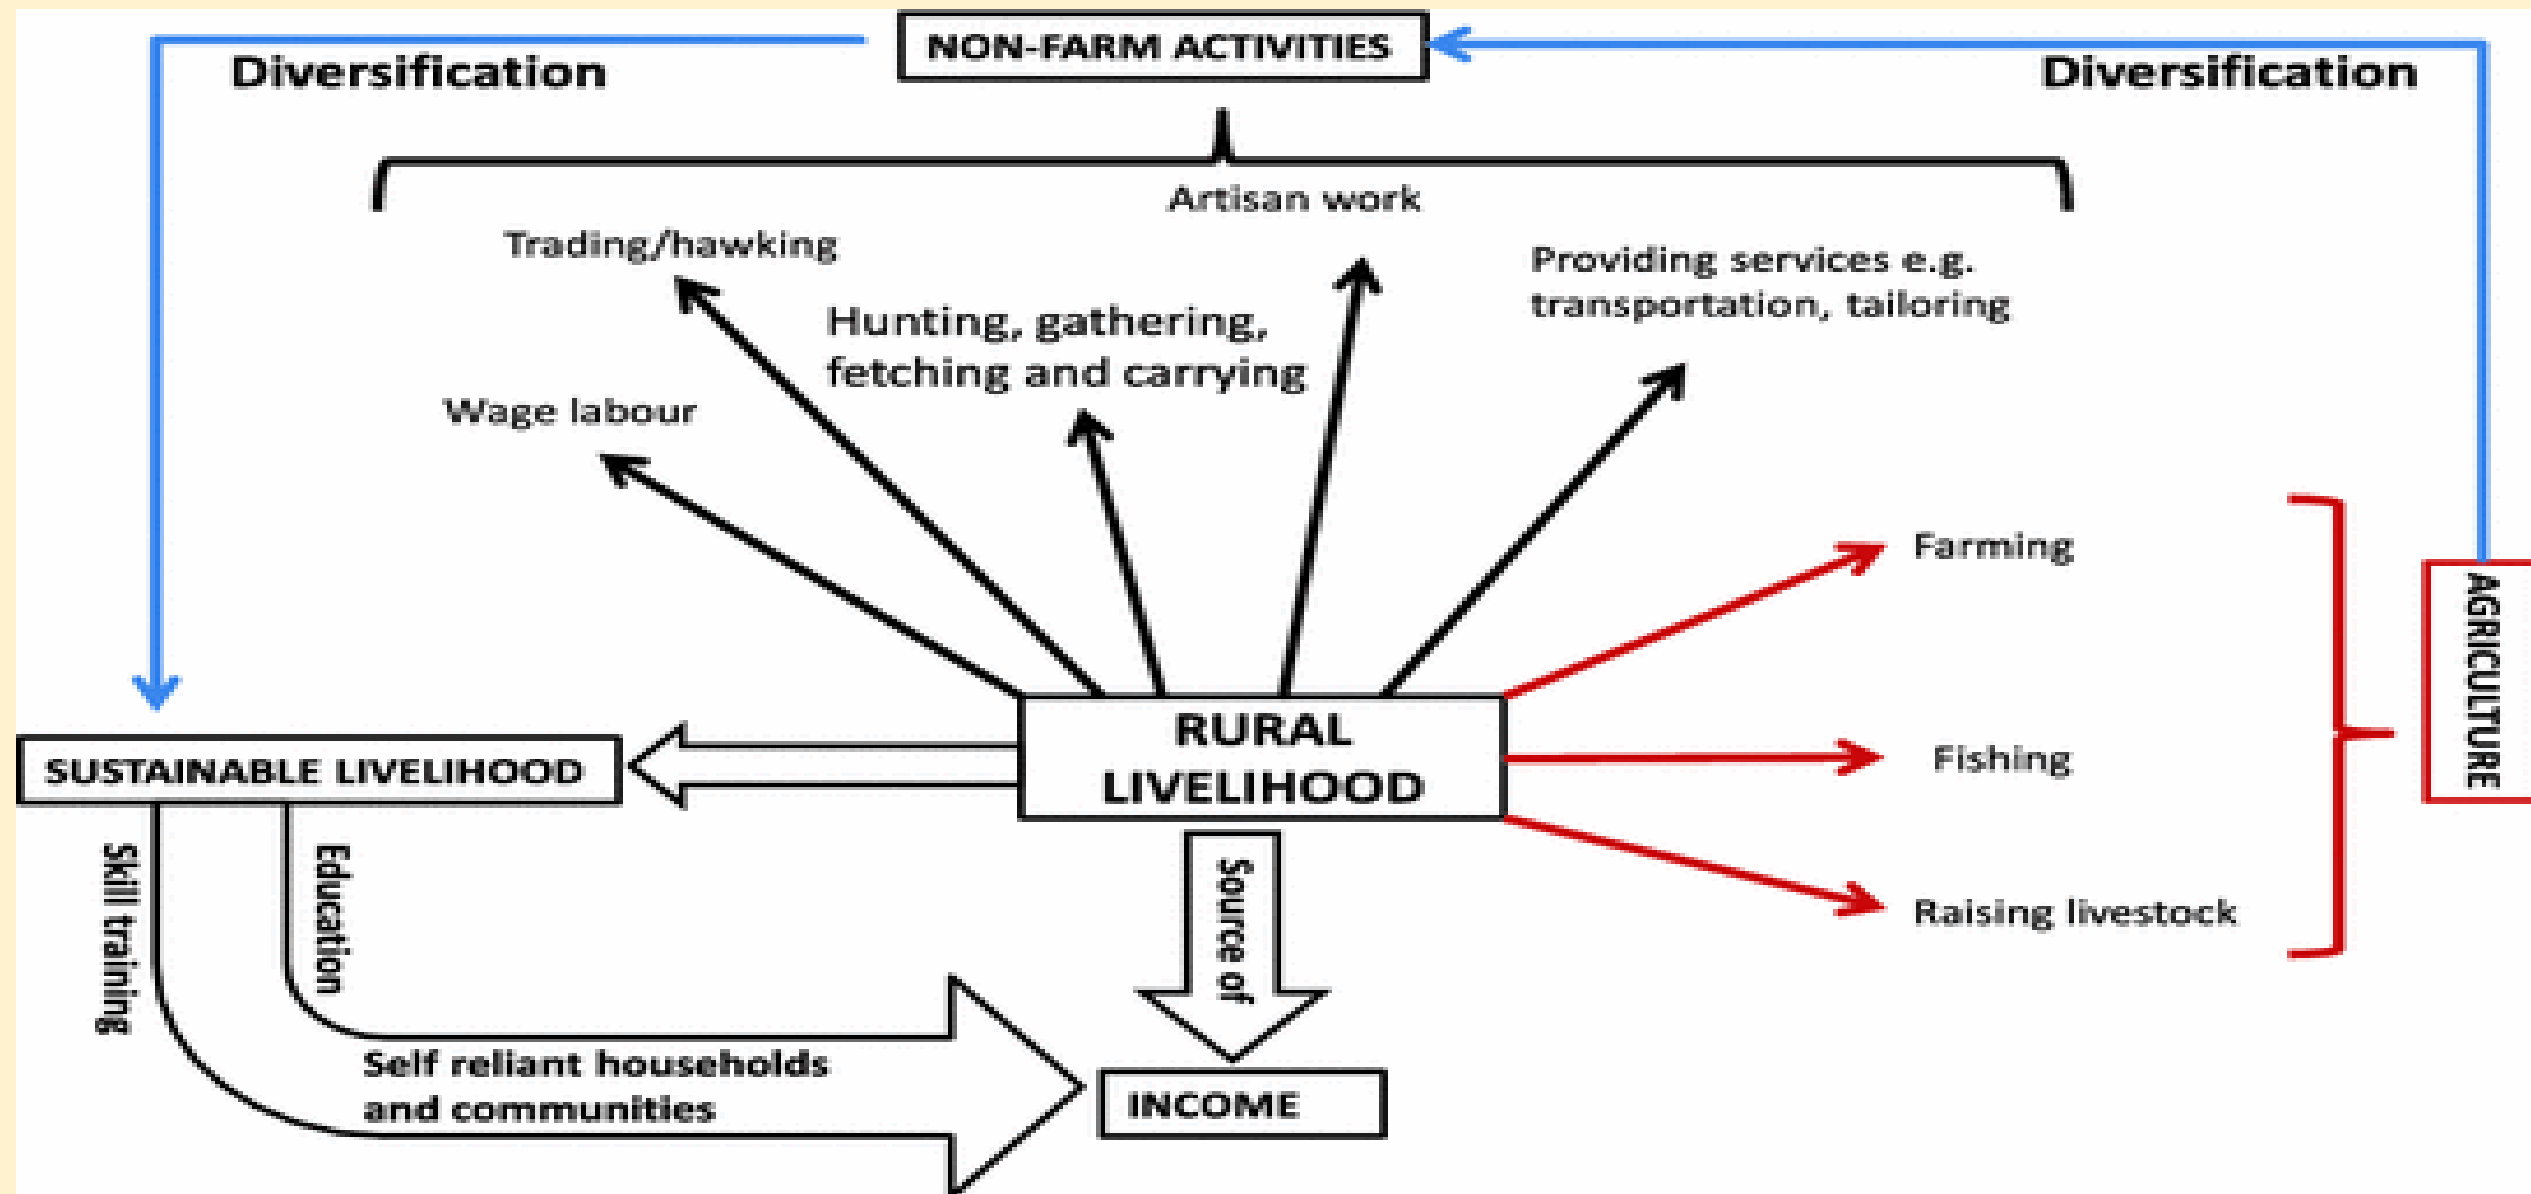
NON-FARM ACTIVITIES

Diversification

Diversification

Artisan work

Trading/hawking

Providing services e.g. transportation, tailoring

Hunting, gathering, fetching and carrying

Wage labour

Farming

AGRICULTURE

RURAL LIVELIHOOD

SUSTAINABLE LIVELIHOOD

Fishing

Raising livestock

Skill training

Education

Source of

Self reliant households and communities

INCOME